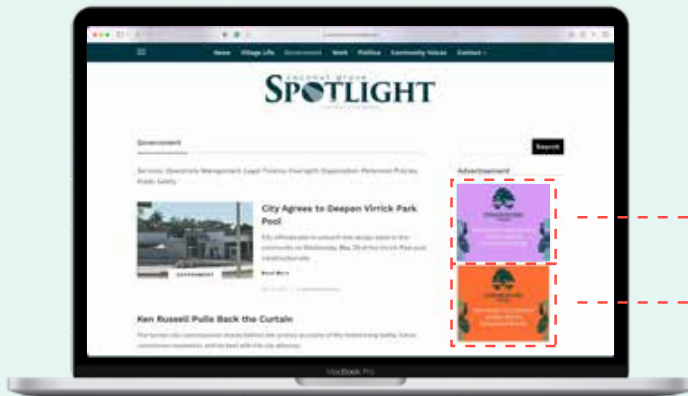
News Village Life Government Work Politics Community Voices Contact

COCONUT GROVE
SPOTLIGHT

Government

Search

Advertisement

Services Operations Management Legal Finance Oversight Organization Personnel Policies Public Safety

City Agrees to Deepen Virrick Park Pool

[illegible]

GOVERNMENT

Read More

Ken Russell Pulls Back the Curtain

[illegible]

MacBook Pro